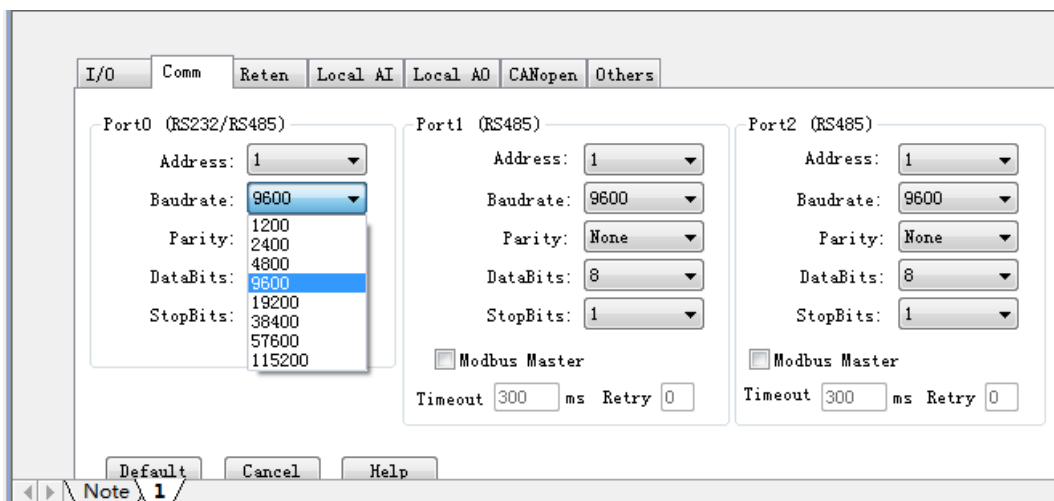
I/O | Comm | Reten | Local AI | Local AO | CANopen | Others

Port0 (RS232/RS485)
Address: 1
Baudrate: 9600
Parity:
DataBits:
StopBits:
1200
2400
4800
9600
19200
38400
57600
115200

Port1 (RS485)
Address: 1
Baudrate: 9600
Parity: None
DataBits: 8
StopBits: 1
Modbus Master
Timeout 300 ms Retry 0

Port2 (RS485)
Address: 1
Baudrate: 9600
Parity: None
DataBits: 8
StopBits: 1
Modbus Master
Timeout 300 ms Retry 0

Default | Cancel | Help

Note | 1